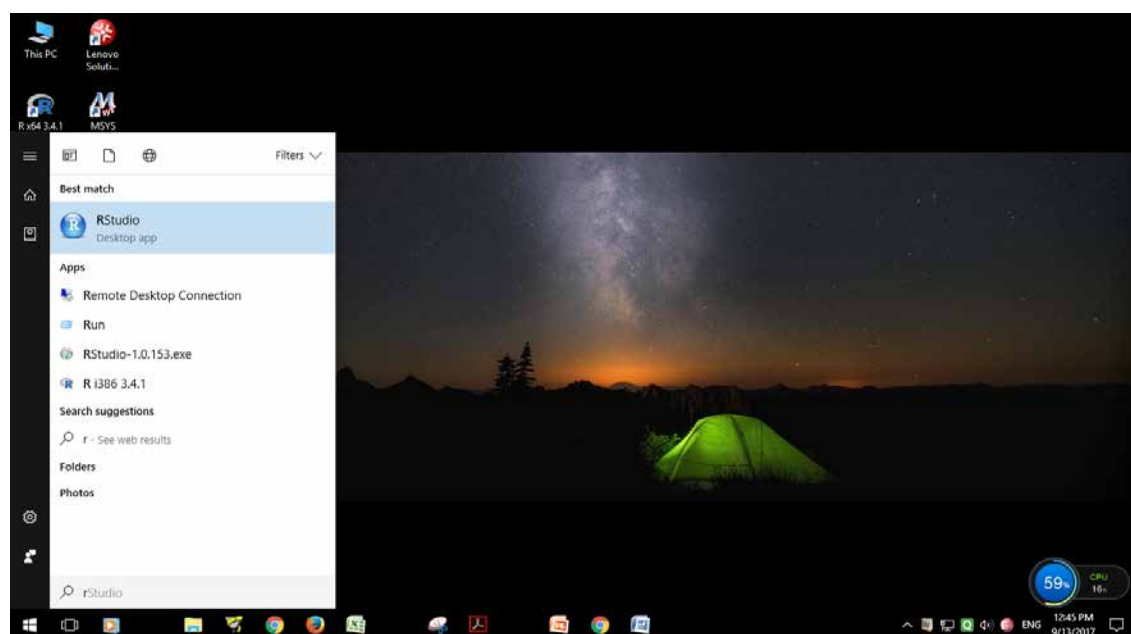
This PC

Lenovo Soluti...

R x64 3.4.1

MSYS

Filters

Best match

RStudio
Desktop app

Apps

Remote Desktop Connection

Run

RStudio-1.0.153.exe

R i386 3.4.1

Search suggestions

r - See web results

Folders

Photos

rStudio

59%

CPU 16%

ENG

12:45 PM
9/13/2017